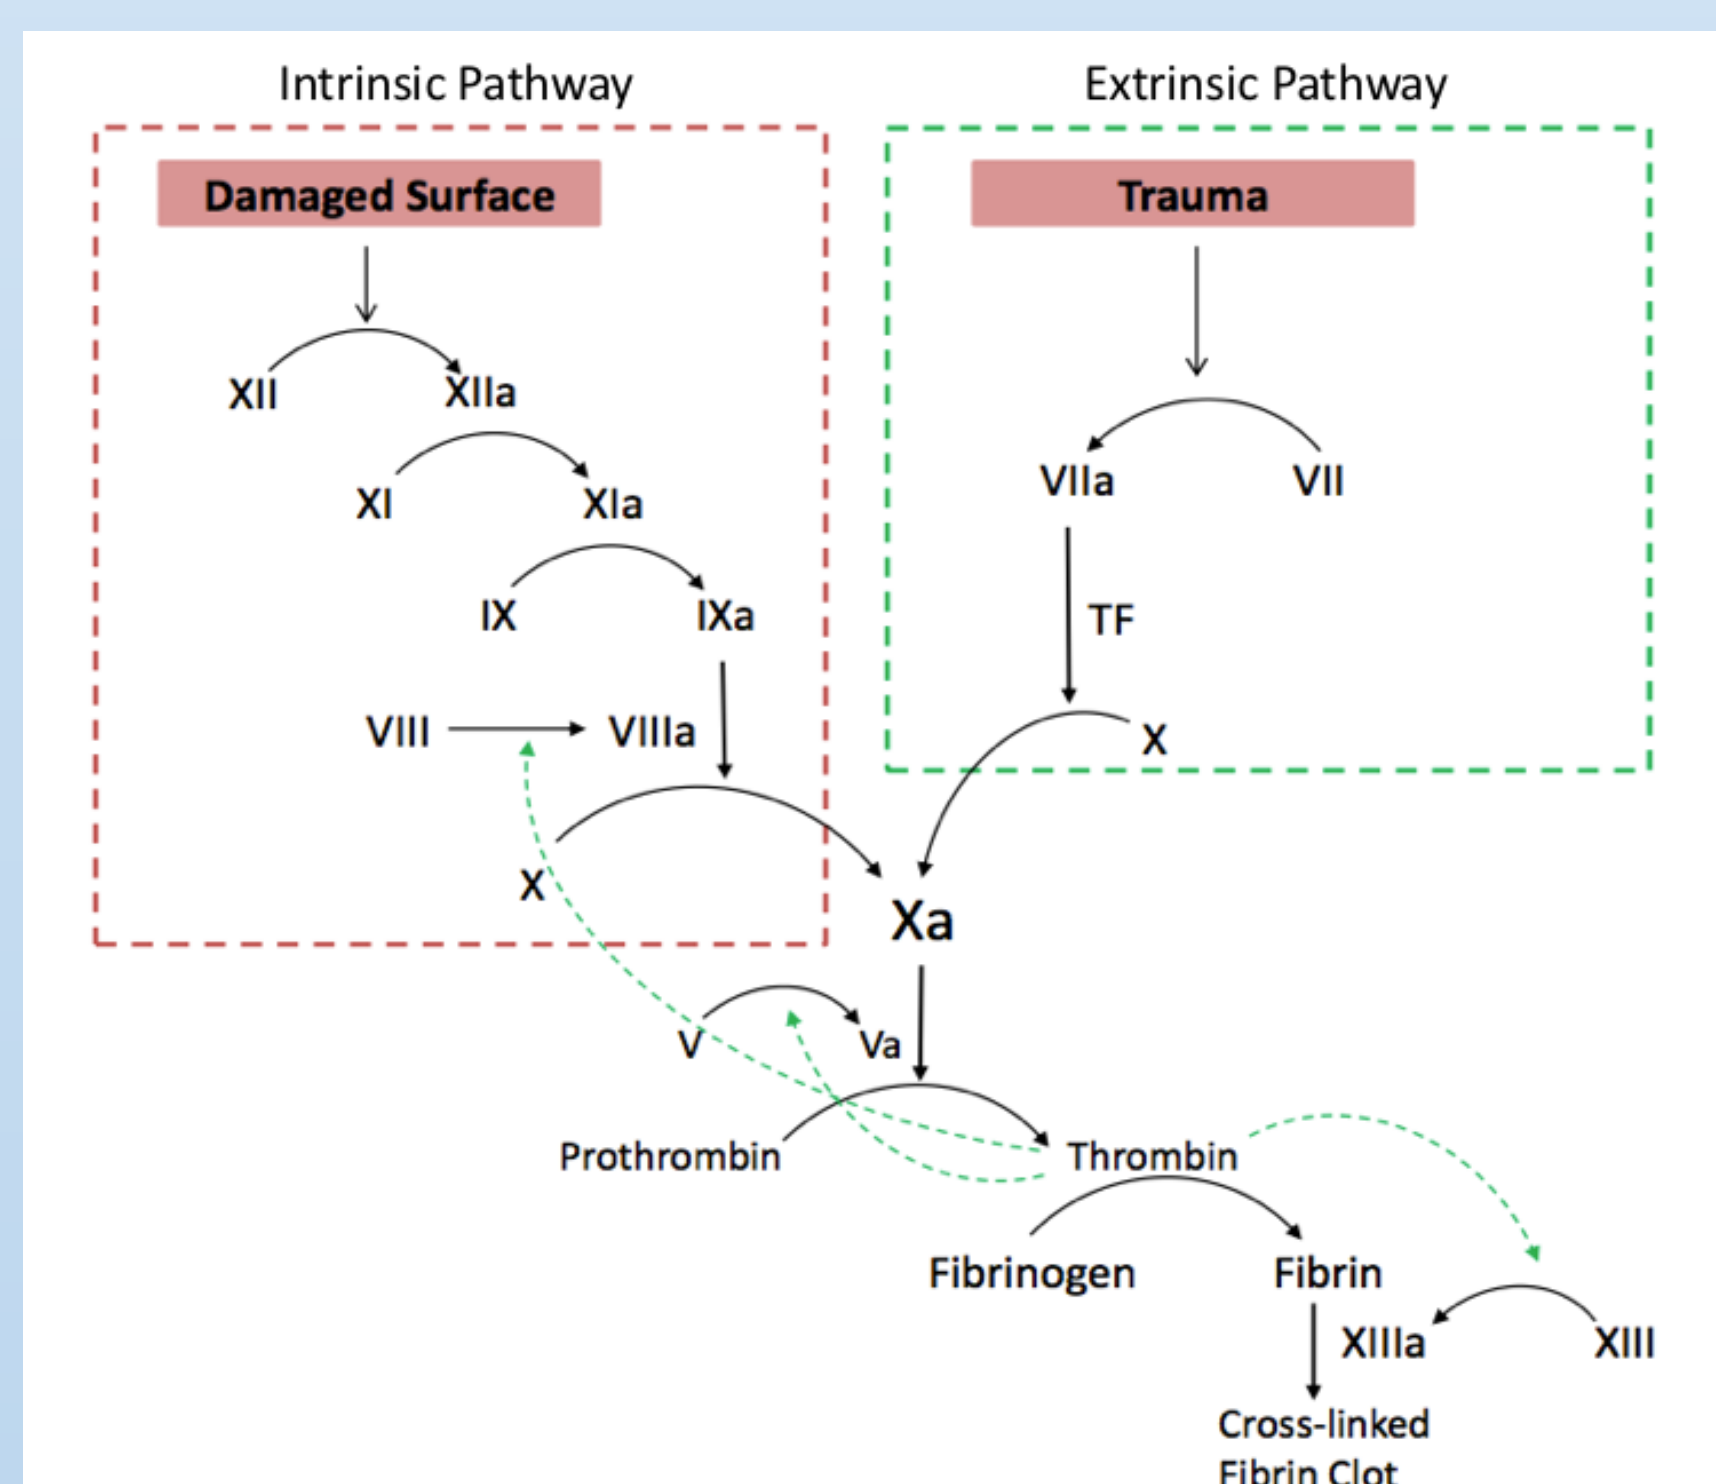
Intrinsic Pathway

Extrinsic Pathway

Damaged Surface

Trauma

XII

XIIa

XI

XIa

IX

IXa

VIII

VIIIa

X

VIIa

VII

TF

X

Xa

V

Va

Prothrombin

Thrombin

Fibrinogen

Fibrin

XIIIa

XIII

Cross-linked Fibrin Clot